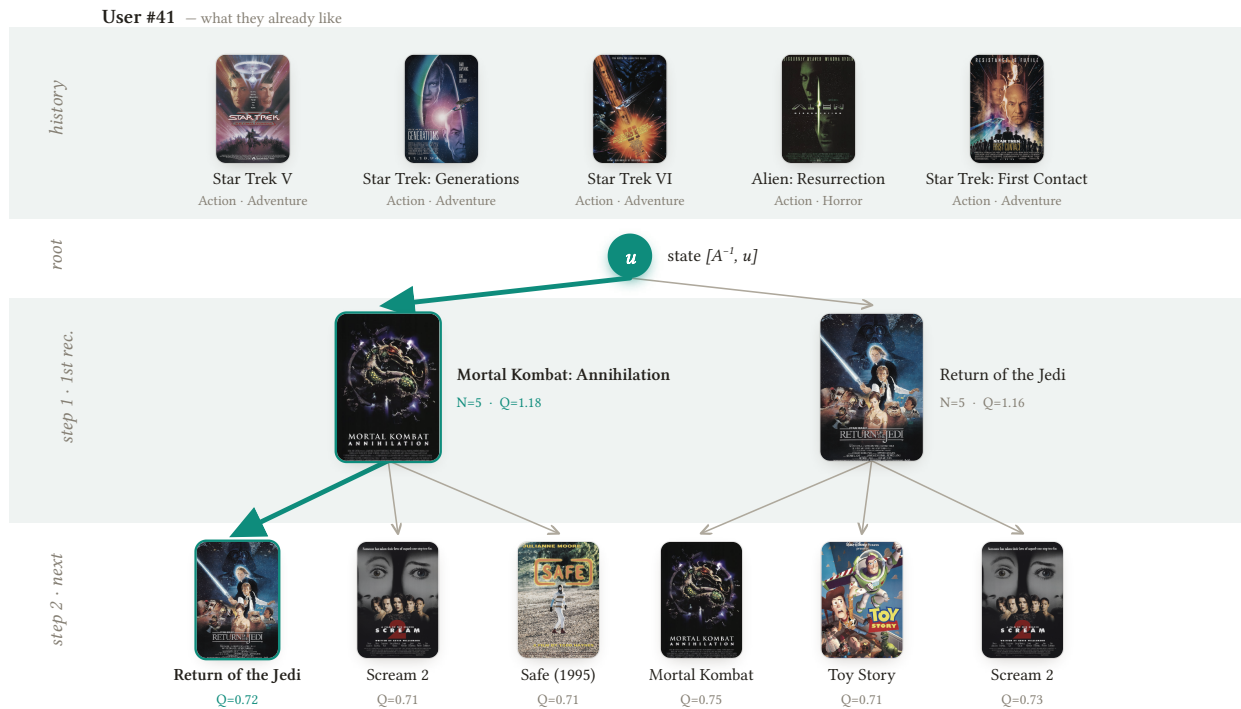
User #41 — what they already like

history

Star Trek V
Action · Adventure

Star Trek: Generations
Action · Adventure

Star Trek VI
Action · Adventure

Alien: Resurrection
Action · Horror

Star Trek: First Contact
Action · Adventure

root

$u$ state $[A^{-1}, u]$

step 1 · 1st rec.

Mortal Kombat: Annihilation
N=5 · Q=1.18

Return of the Jedi
N=5 · Q=1.16

step 2 · next

Return of the Jedi
Q=0.72

Scream 2
Q=0.71

Safe (1995)
Q=0.71

Mortal Kombat
Q=0.75

Toy Story
Q=0.71

Scream 2
Q=0.73